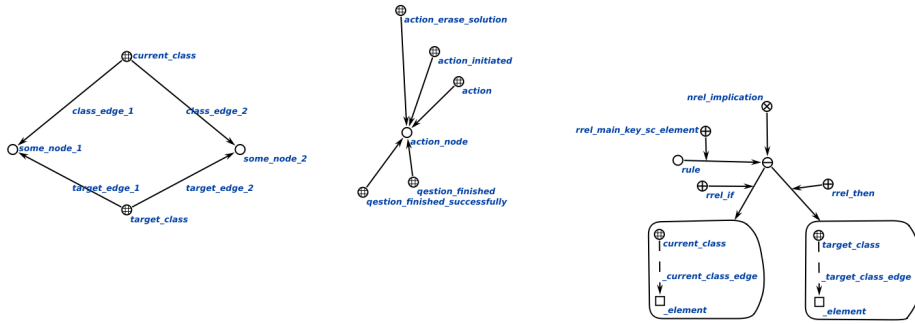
current_class
class_edge_1
class_edge_2
some_node_1
some_node_2
target_edge_1
target_edge_2
target_class

action_erase_solution
action_initiated
action
action_node
qestion_finished
qestion_finished_successfully

nrel_implication
rrel_main_key_sc_element
rule
rrel_if
rrel_then
current_class
_current_class_edge
_element
target_class
_target_class_edge
_element